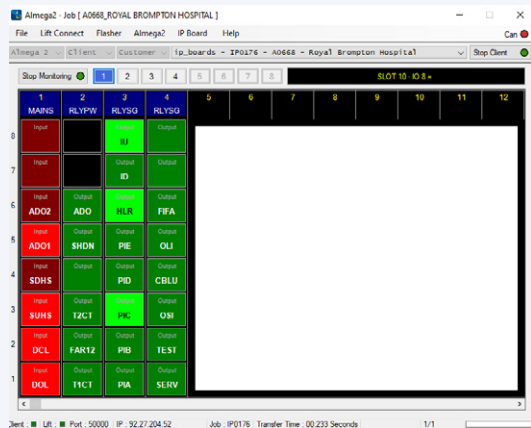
Almega2 - Job [ A0668_ROYAL BROMPTON HOSPITAL ]

File Lift Connect Flasher Almega2 IP Board Help

Can

Almega 2 Client Customer ip_boards - IP0176 - A0668 - Royal Brompton Hospital

Stop Client

Stop Monitoring 1 2 3 4 5 6 7 8

SLOT 10 - IO 8 +

| | 1 MAINS | 2 RLYPW | 3 RLYSG | 4 RLYSG | 5 | 6 | 7 | 8 | 9 | 10 | 11 | 12 |
|---|---|---|---|---|---|---|---|---|---|---|---|---|
| 8 | Input | | Output IU | Output | | | | | | | | |
| 7 | Input | | Output ID | Output | | | | | | | | |
| 6 | Input ADO2 | Output ADO | Output HLR | Output FIFA | | | | | | | | |
| 5 | Input ADO1 | Output SHDN | Output PIE | Output OLI | | | | | | | | |
| 4 | Input SDHS | Output | Output PID | Output CBLU | | | | | | | | |
| 3 | Input SUHS | Output T2CT | Output PIC | Output OSI | | | | | | | | |
| 2 | Input DCL | Output FAR12 | Output PIB | Output TEST | | | | | | | | |
| 1 | Input DOL | Output T1CT | Output PIA | Output SERV | | | | | | | | |

Client : Lift : Port : 50000 IP : 92.27.204.52 Job : IP0176 Transfer Time : 00.233 Seconds 1/1